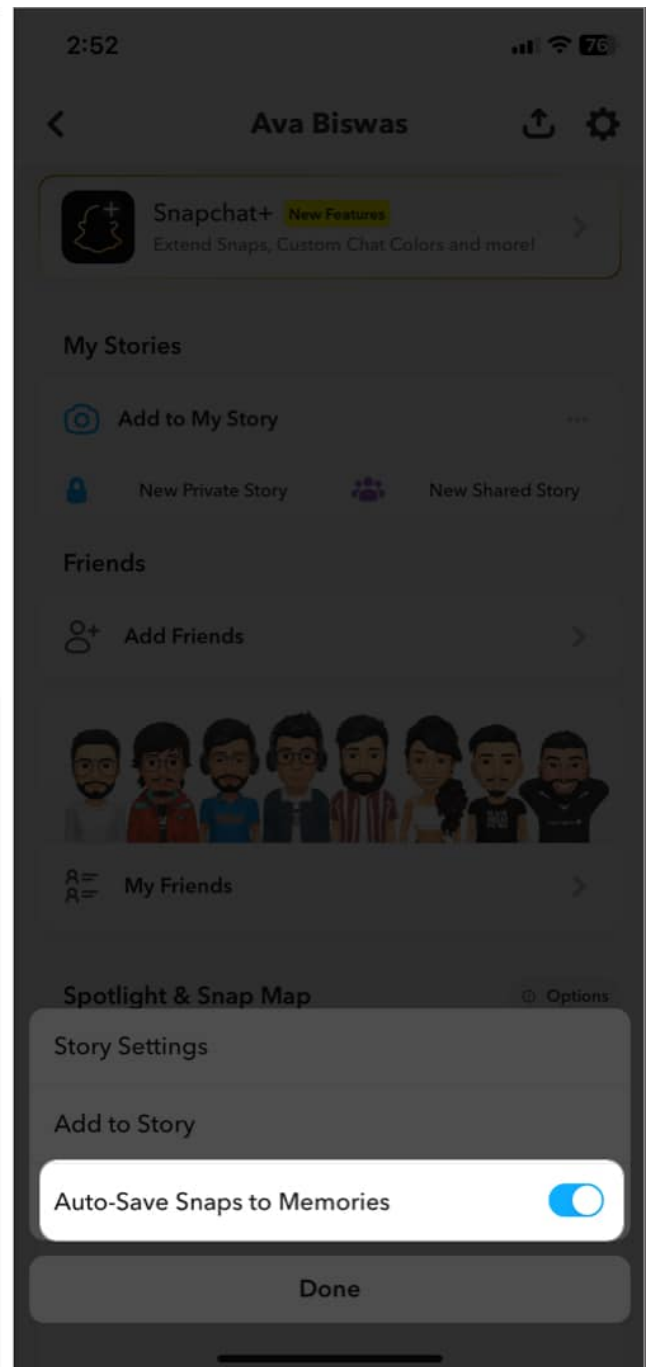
2:52

76

Ava Biswas

Snapchat+ New Features
Extend Snaps, Custom Chat Colors and more!

My Stories

Add to My Story

New Private Story

New Shared Story

Friends

Add Friends

My Friends

Spotlight & Snap Map

Options

Story Settings

Add to Story

Auto-Save Snaps to Memories

Done